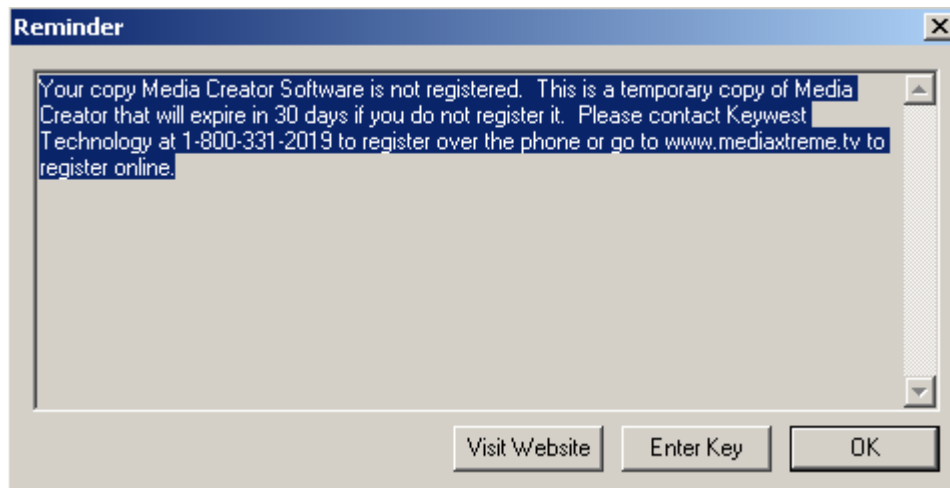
Reminder

Your copy Media Creator Software is not registered. This is a temporary copy of Media Creator that will expire in 30 days if you do not register it. Please contact Keywest Technology at 1-800-331-2019 to register over the phone or go to www.mediaxtreme.tv to register online.

Visit Website

Enter Key

OK